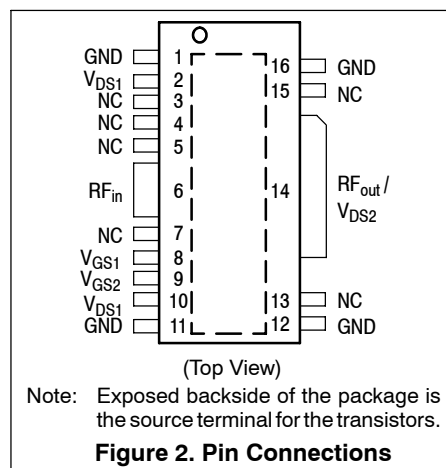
GND 1
$V_{DS1}$ 2
NC 3
NC 4
NC 5
$RF_{in}$ 6
NC 7
$V_{GS1}$ 8
$V_{GS2}$ 9
$V_{DS1}$ 10
GND 11

16 GND
15 NC
14 $RF_{out}$ / $V_{DS2}$
13 NC
12 GND

(Top View)

Note: Exposed backside of the package is the source terminal for the transistors.

Figure 2. Pin Connections